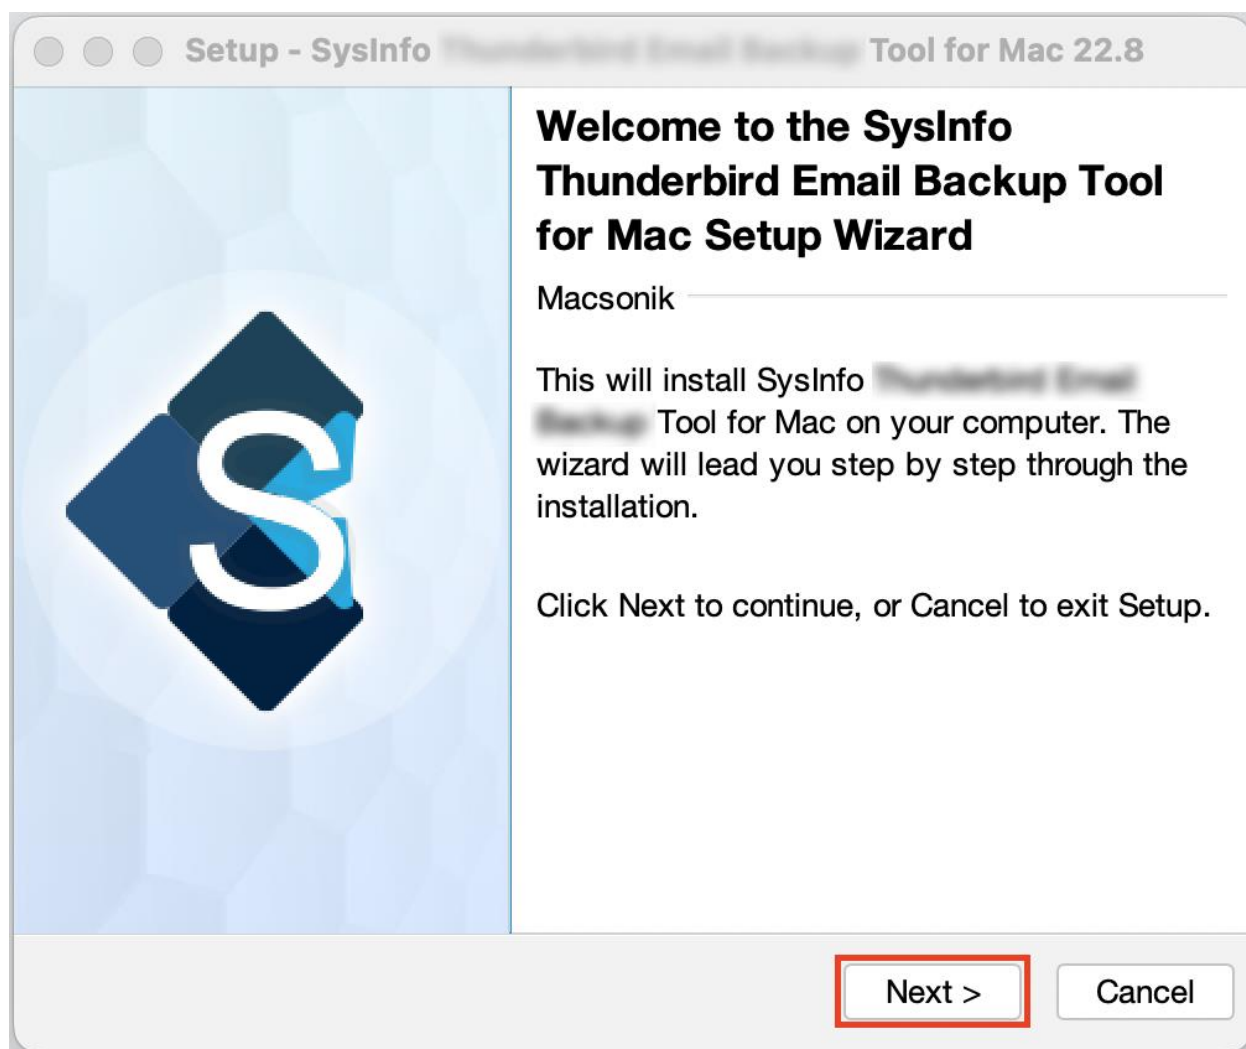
Setup - SysInfo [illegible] Tool for Mac 22.8

Welcome to the SysInfo Thunderbird Email Backup Tool for Mac Setup Wizard

Macsonik

This will install SysInfo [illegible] Tool for Mac on your computer. The wizard will lead you step by step through the installation.

Click Next to continue, or Cancel to exit Setup.

Next >

Cancel